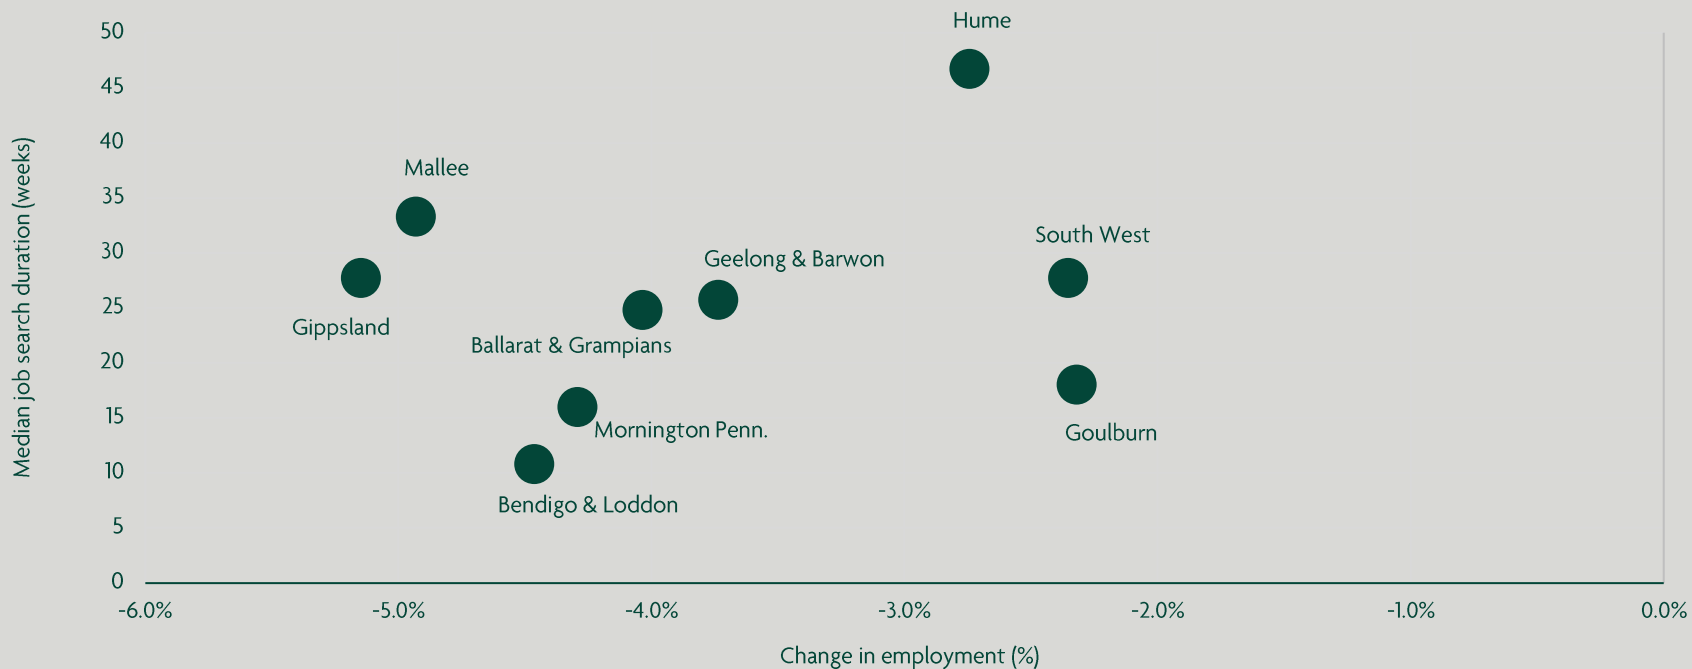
Median job search duration (weeks)

50
45
40
35
30
25
20
15
10
5
0

Hume
Mallee
South West
Geelong & Barwon
Gippsland
Ballarat & Grampians
Mornington Penn.
Goulburn
Bendigo & Loddon

-6.0%
-5.0%
-4.0%
-3.0%
-2.0%
-1.0%
0.0%

Change in employment (%)